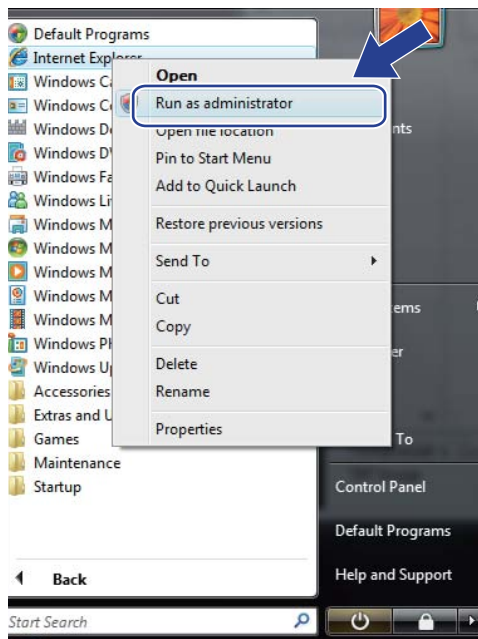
Default Programs
Internet Explorer
Windows Ca
Windows Co
Windows De
Windows DV
Windows Fa
Windows Li
Windows M
Windows M
Windows M
Windows M
Windows M
Windows Ph
Windows Up
Accessories
Extras and U
Games
Maintenance
Startup

Back

Start Search

Open
Run as administrator
Open file location
Pin to Start Menu
Add to Quick Launch
Restore previous versions
Send To
Cut
Copy
Delete
Rename
Properties

nts
ems
er
To
Control Panel
Default Programs
Help and Support